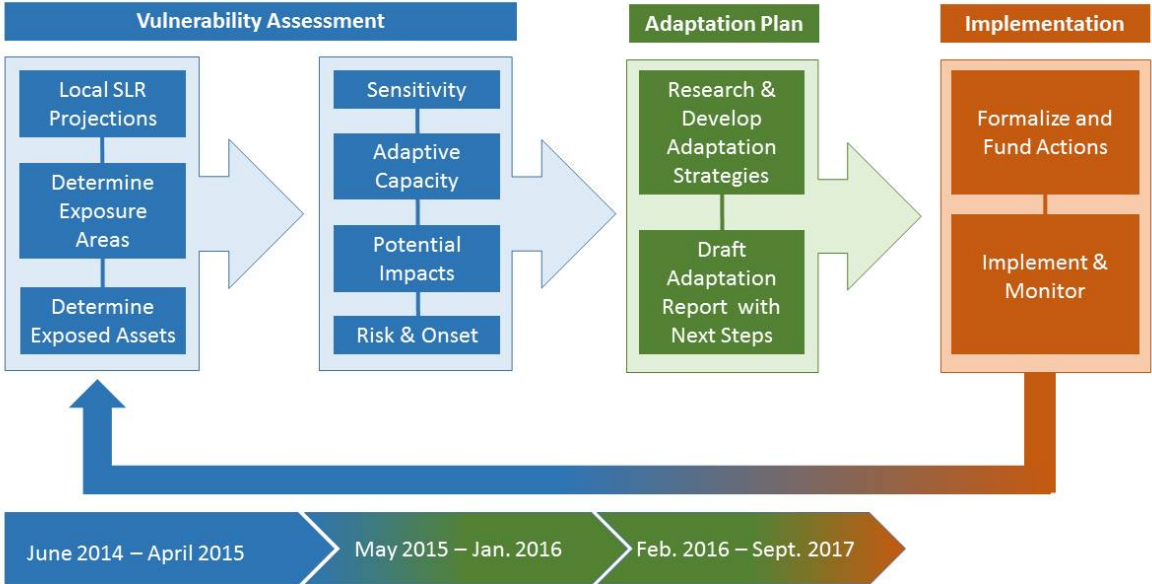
Vulnerability Assessment

Local SLR Projections

Determine Exposure Areas

Determine Exposed Assets

Sensitivity

Adaptive Capacity

Potential Impacts

Risk & Onset

Adaptation Plan

Research & Develop Adaptation Strategies

Draft Adaptation Report with Next Steps

Implementation

Formalize and Fund Actions

Implement & Monitor

June 2014 – April 2015

May 2015 – Jan. 2016

Feb. 2016 – Sept. 2017